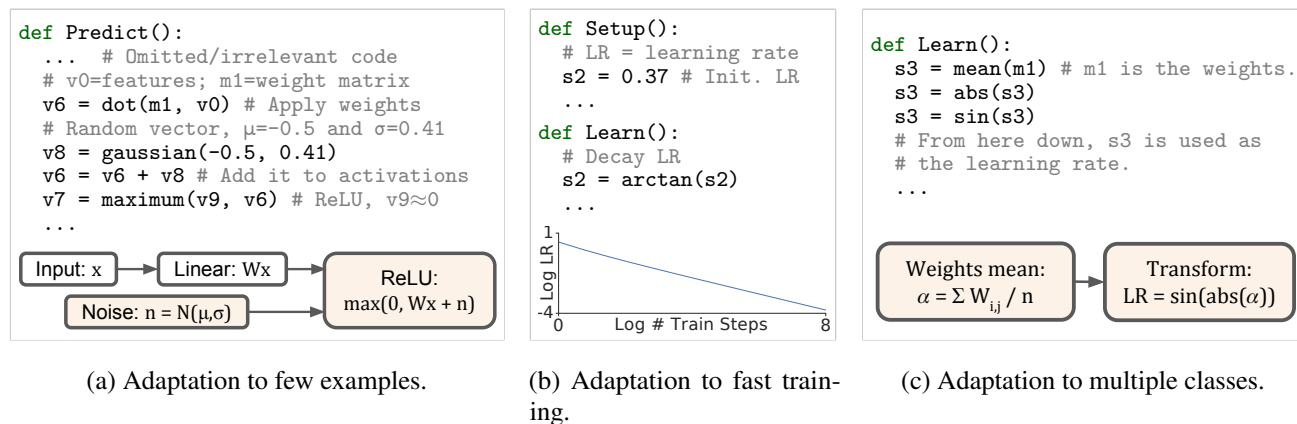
def Predict():
 ... # Omitted/irrelevant code
 # v0=features; m1=weight matrix
 v6 = dot(m1, v0) # Apply weights
 # Random vector, μ=-0.5 and σ=0.41
 v8 = gaussian(-0.5, 0.41)
 v6 = v6 + v8 # Add it to activations
 v7 = maximum(v9, v6) # ReLU, v9≈0
 ...

Input: x

Linear: Wx

ReLU: max(0, Wx + n)

Noise: n = N(μ,σ)

(a) Adaptation to few examples.

def Setup():
 # LR = learning rate
 s2 = 0.37 # Init. LR
 ...
def Learn():
 # Decay LR
 s2 = arctan(s2)
 ...

1

Log LR

-4

0

Log # Train Steps

8

(b) Adaptation to fast training.

def Learn():
 s3 = mean(m1) # m1 is the weights.
 s3 = abs(s3)
 s3 = sin(s3)
 # From here down, s3 is used as
 # the learning rate.
 ...

Weights mean: $\alpha = \Sigma W_{i,j} / n$

Transform: LR = sin(abs($\alpha$))

(c) Adaptation to multiple classes.